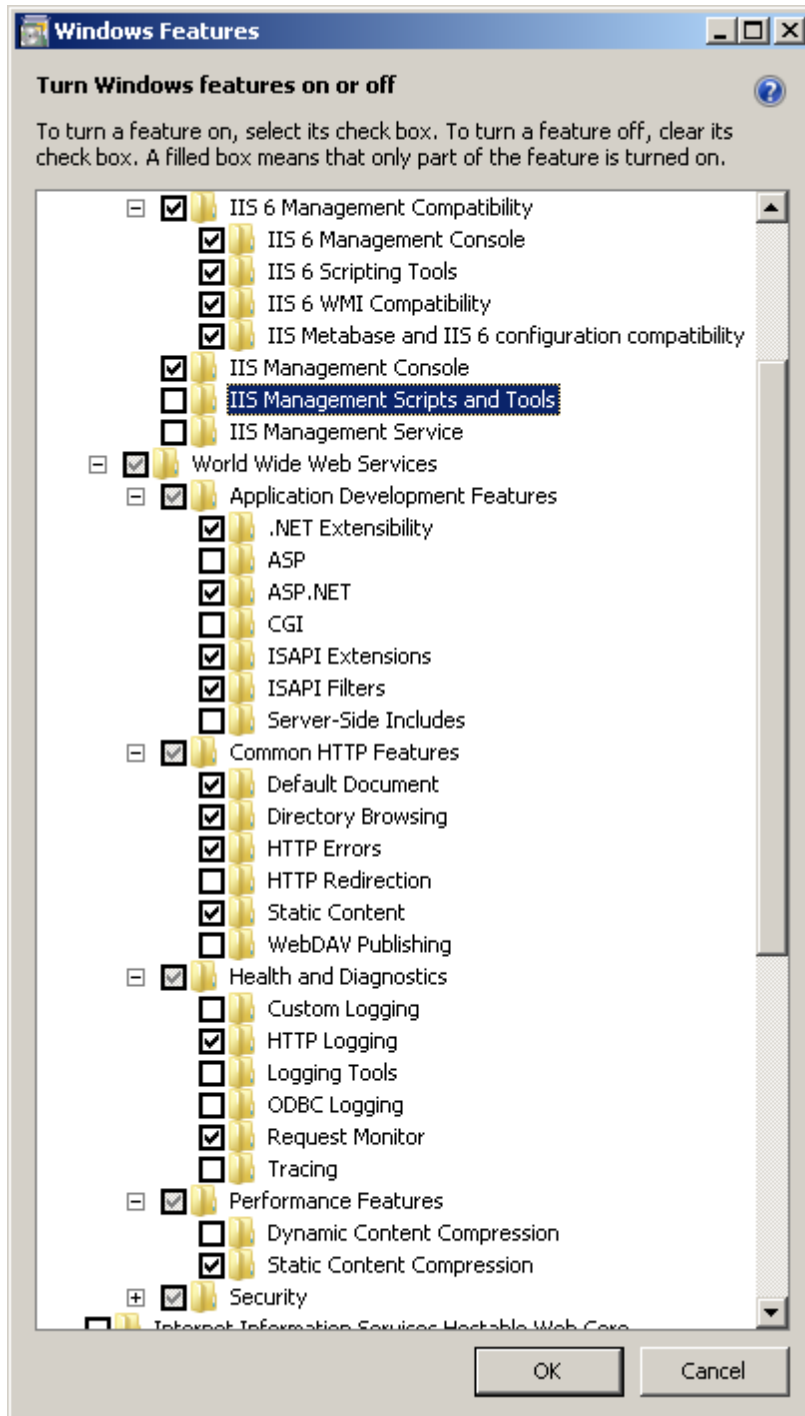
Windows Features

Turn Windows features on or off

To turn a feature on, select its check box. To turn a feature off, clear its check box. A filled box means that only part of the feature is turned on.

IIS 6 Management Compatibility
IIS 6 Management Console
IIS 6 Scripting Tools
IIS 6 WMI Compatibility
IIS Metabase and IIS 6 configuration compatibility
IIS Management Console
IIS Management Scripts and Tools
IIS Management Service
World Wide Web Services
Application Development Features
.NET Extensibility
ASP
ASP.NET
CGI
ISAPI Extensions
ISAPI Filters
Server-Side Includes
Common HTTP Features
Default Document
Directory Browsing
HTTP Errors
HTTP Redirection
Static Content
WebDAV Publishing
Health and Diagnostics
Custom Logging
HTTP Logging
Logging Tools
ODBC Logging
Request Monitor
Tracing
Performance Features
Dynamic Content Compression
Static Content Compression
Security
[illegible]

OK
Cancel